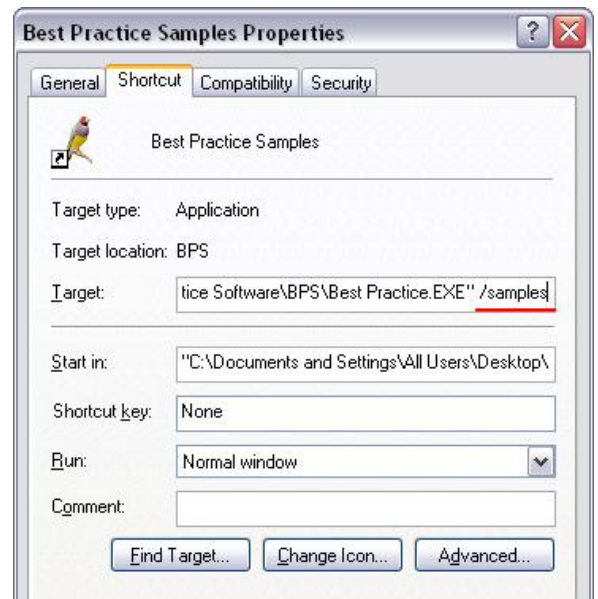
Best Practice Samples Properties

General | Shortcut | Compatibility | Security

Best Practice Samples

Target type: Application

Target location: BPS

Target: tice Software\BPS\Best Practice.EXE" /samples

Start in: "C:\Documents and Settings\All Users\Desktop\

Shortcut key: None

Run: Normal window

Comment:

Find Target... | Change Icon... | Advanced...